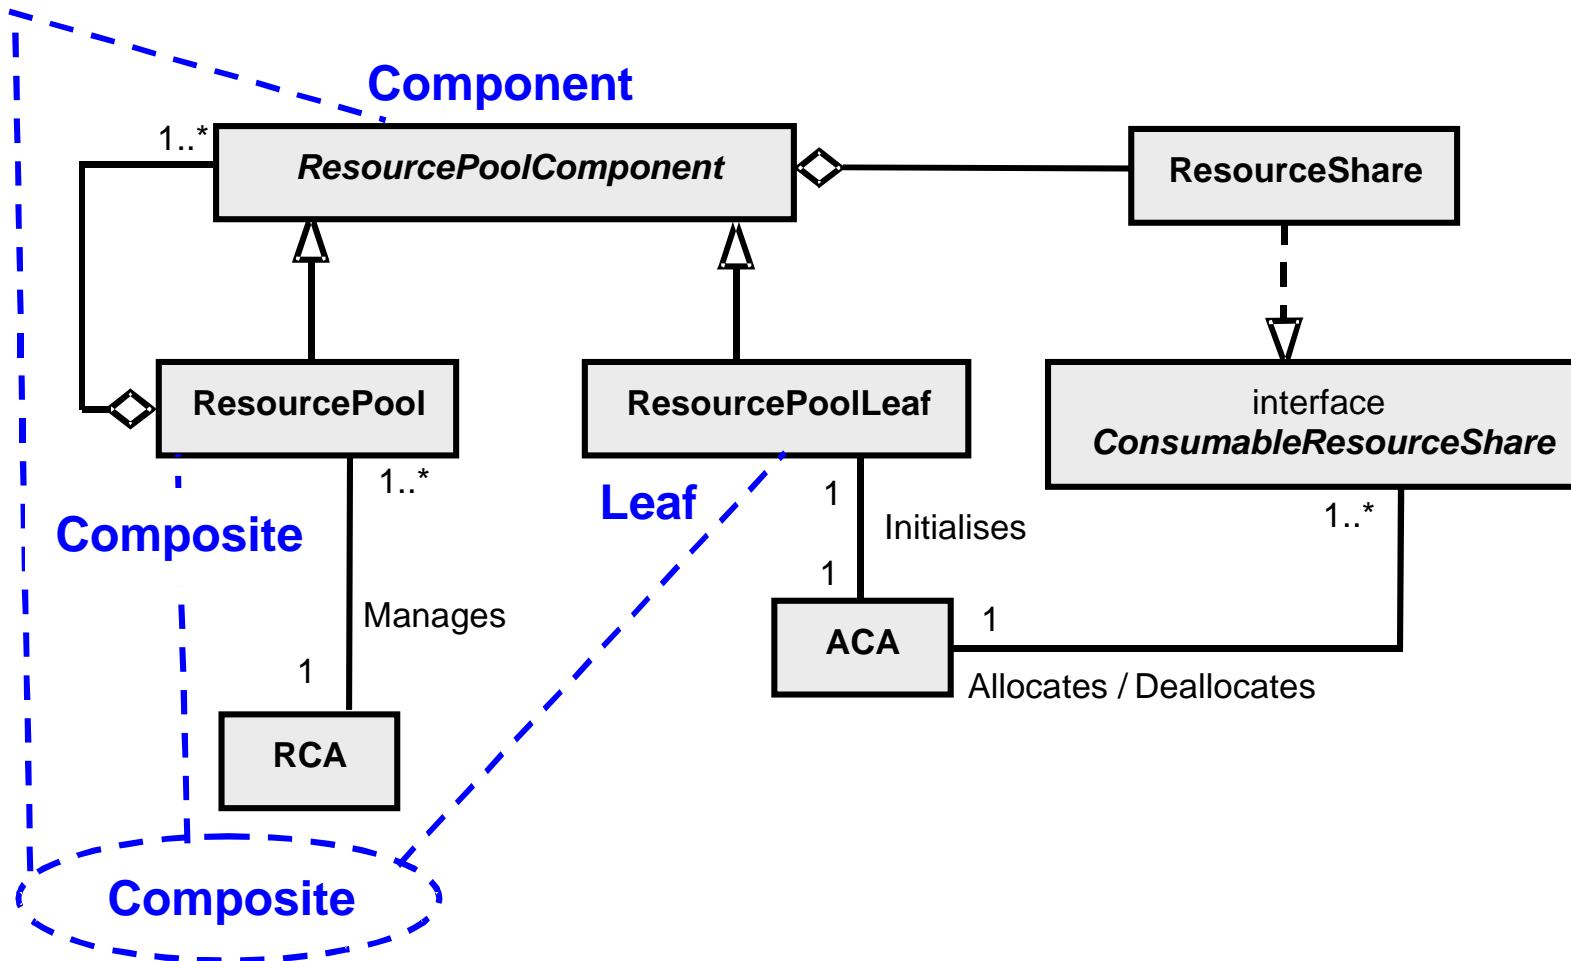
Component

1..*

ResourcePoolComponent

ResourceShare

ResourcePool

ResourcePoolLeaf

interface
ConsumableResourceShare

1..*

Composite

Leaf

1

Initialises

1

1..*

Manages

1

RCA

ACA

1

Allocates / Deallocates

Composite